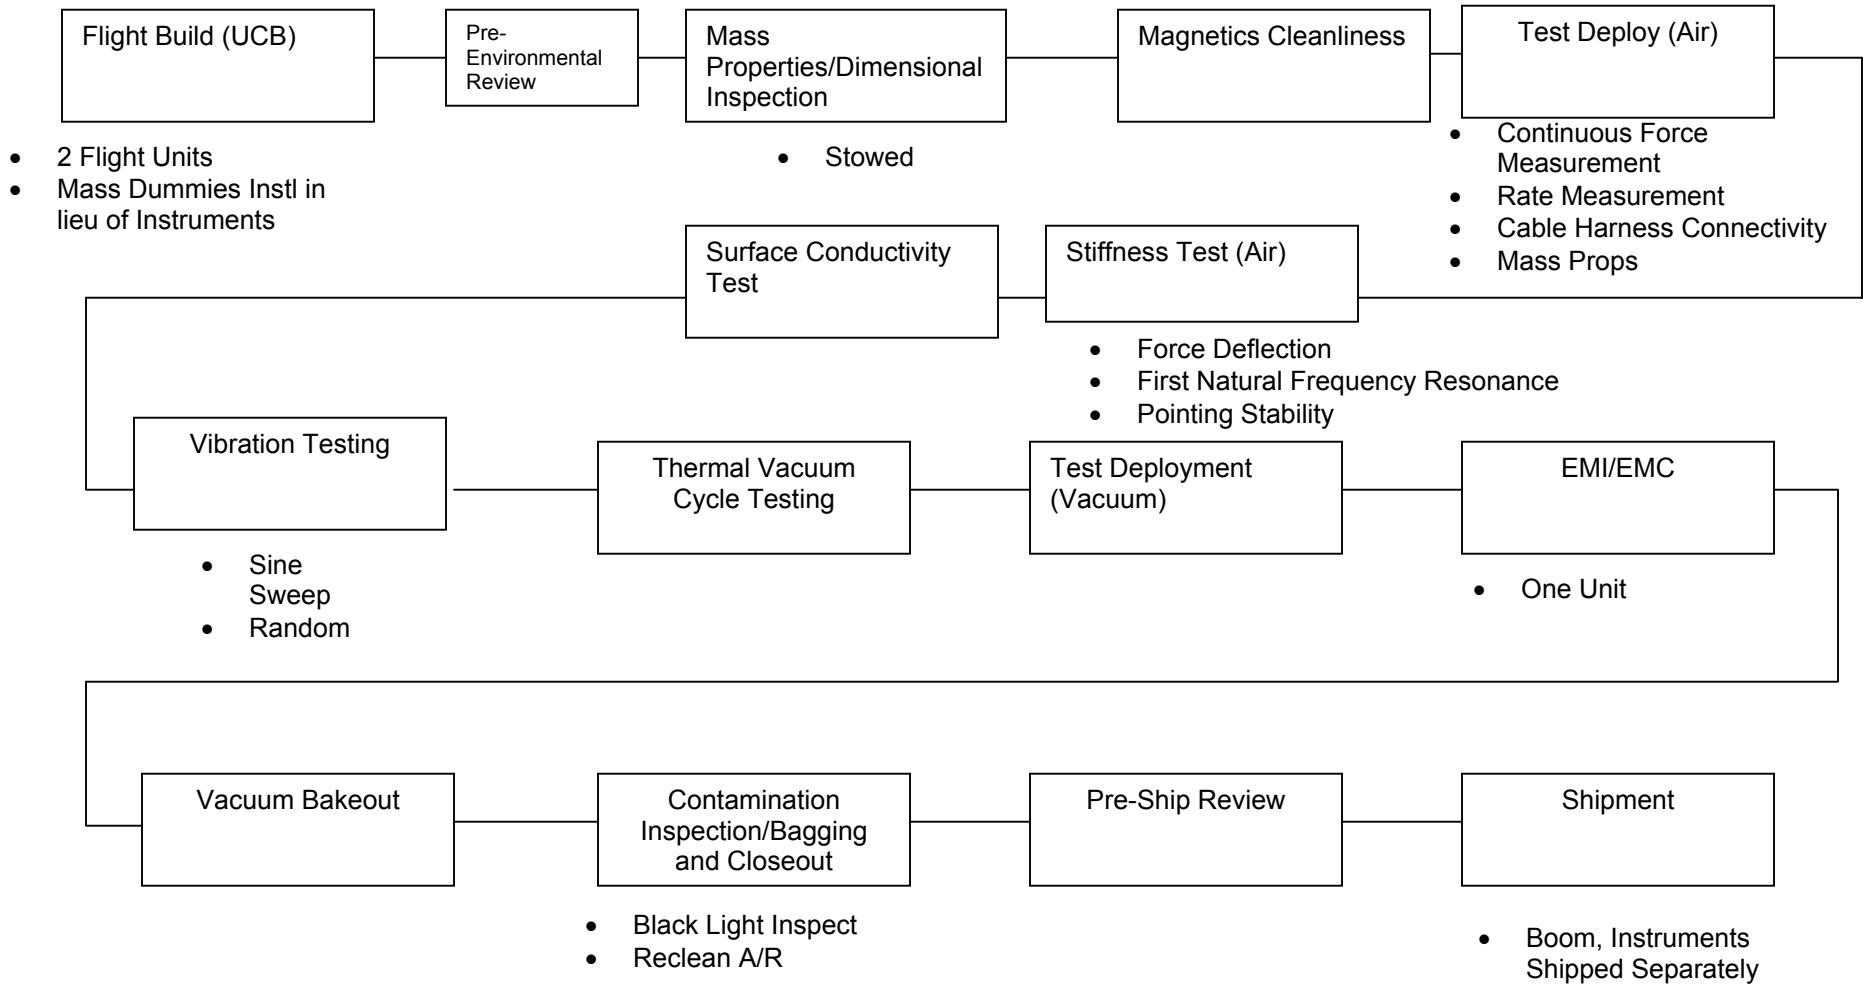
Flight Build (UCB)

- 2 Flight Units
- Mass Dummies Instl in lieu of Instruments

Pre-Environmental Review

Mass Properties/Dimensional Inspection

- Stowed

Magnetics Cleanliness

Test Deploy (Air)

- Continuous Force Measurement
- Rate Measurement
- Cable Harness Connectivity
- Mass Props

Stiffness Test (Air)

- Force Deflection
- First Natural Frequency Resonance
- Pointing Stability

Surface Conductivity Test

Vibration Testing

- Sine Sweep
- Random

Thermal Vacuum Cycle Testing

Test Deployment (Vacuum)

EMI/EMC

- One Unit

Vacuum Bakeout

Contamination Inspection/Bagging and Closeout

- Black Light Inspect
- Reclean A/R

Pre-Ship Review

Shipment

- Boom, Instruments Shipped Separately